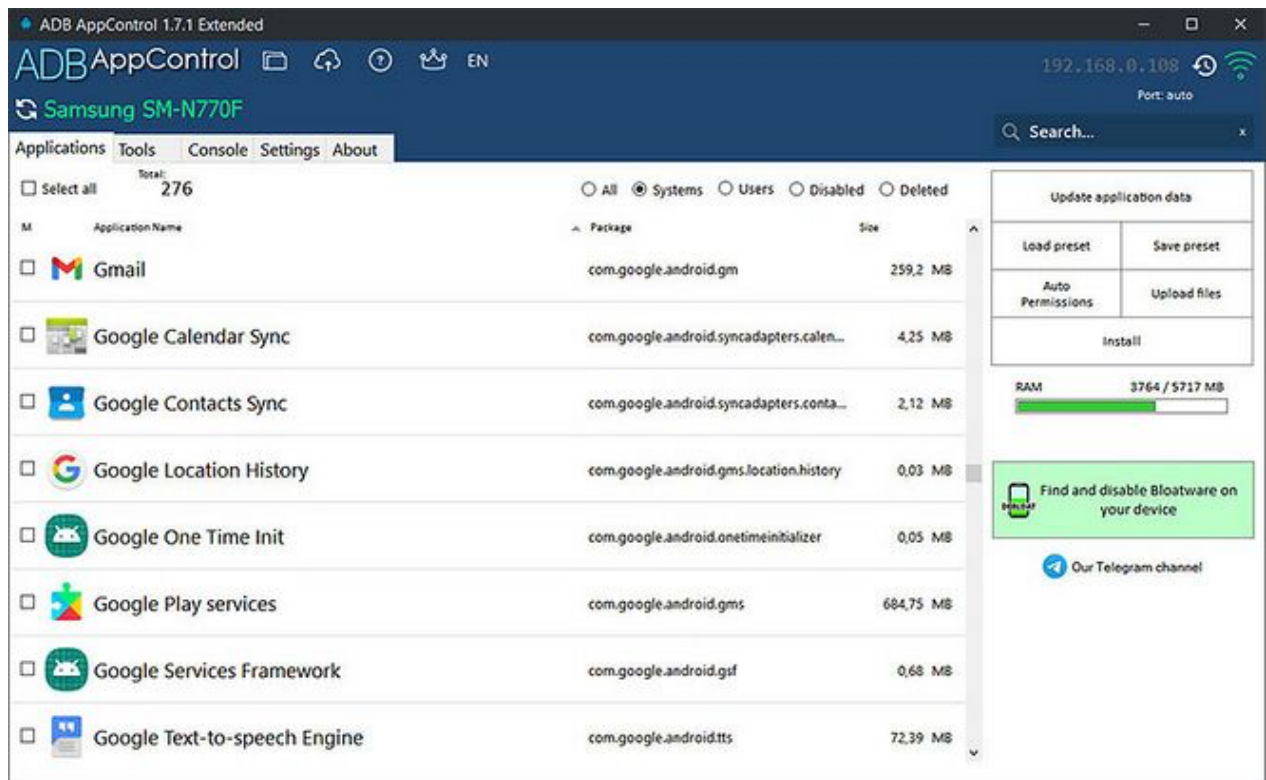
ADB AppControl 1.7.1 Extended

ADBAppControl EN

192.168.0.108

Port: auto

Samsung SM-N770F

Search...

Applications Tools Console Settings About

Select all Total: 276

All Systems Users Disabled Deleted

| M | Application Name | Package | Size |
|---|---|---|---|
| | Gmail | com.google.android.gm | 259,2 MB |
| | Google Calendar Sync | com.google.android.syncadapters.calen... | 4,25 MB |
| | Google Contacts Sync | com.google.android.syncadapters.conta... | 2,12 MB |
| | Google Location History | com.google.android.gms.location.history | 0,03 MB |
| | Google One Time Init | com.google.android.onetimeinitializer | 0,05 MB |
| | Google Play services | com.google.android.gms | 684,75 MB |
| | Google Services Framework | com.google.android.gsf | 0,68 MB |
| | Google Text-to-speech Engine | com.google.android.tts | 72,39 MB |

Update application data

Load preset Save preset

Auto Permissions Upload files

Install

RAM 3764 / 5717 MB

Find and disable Bloatware on your device

Our Telegram channel